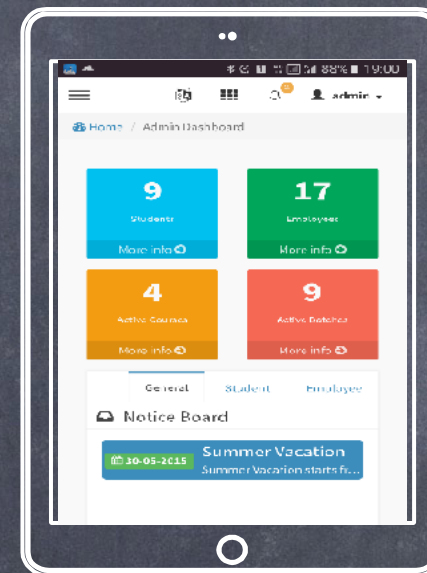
88% 19:00

admin

Home / Admin Dashboard

9
Students
More info

17
Employees
More info

4
Active Courses
More info

9
Active Batches
More info

General Student Employee

Notice Board

30-05-2015 Summer Vacation
Summer Vacation starts fr...